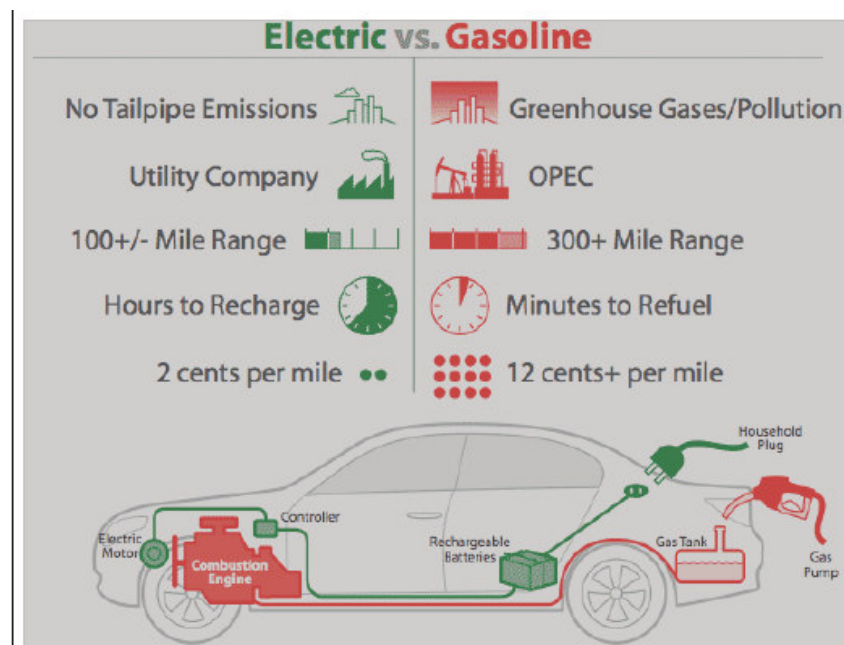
Electric vs. Gasoline

No Tailpipe Emissions

Utility Company

100+/- Mile Range

Hours to Recharge

2 cents per mile

Greenhouse Gases/Pollution

OPEC

300+ Mile Range

Minutes to Refuel

12 cents+ per mile

Household Plug

Electric Motor

Controller

Combustion Engine

Rechargeable Batteries

Gas Tank

Gas Pump